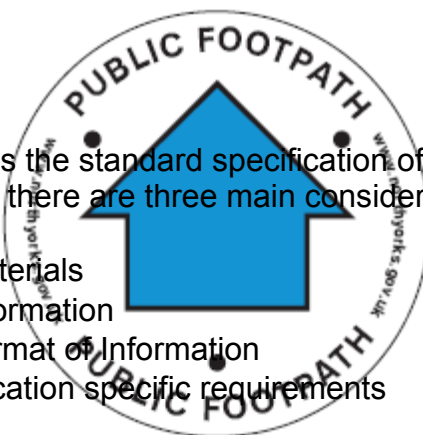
PUBLIC FOOTPATH
www.northyorks.gov.uk
www.northyorks.gov.uk
PUBLIC FOOTPATH

s the standard specification of
there are three main consider

terials
ormation
rmat of Information
cation specific requirements